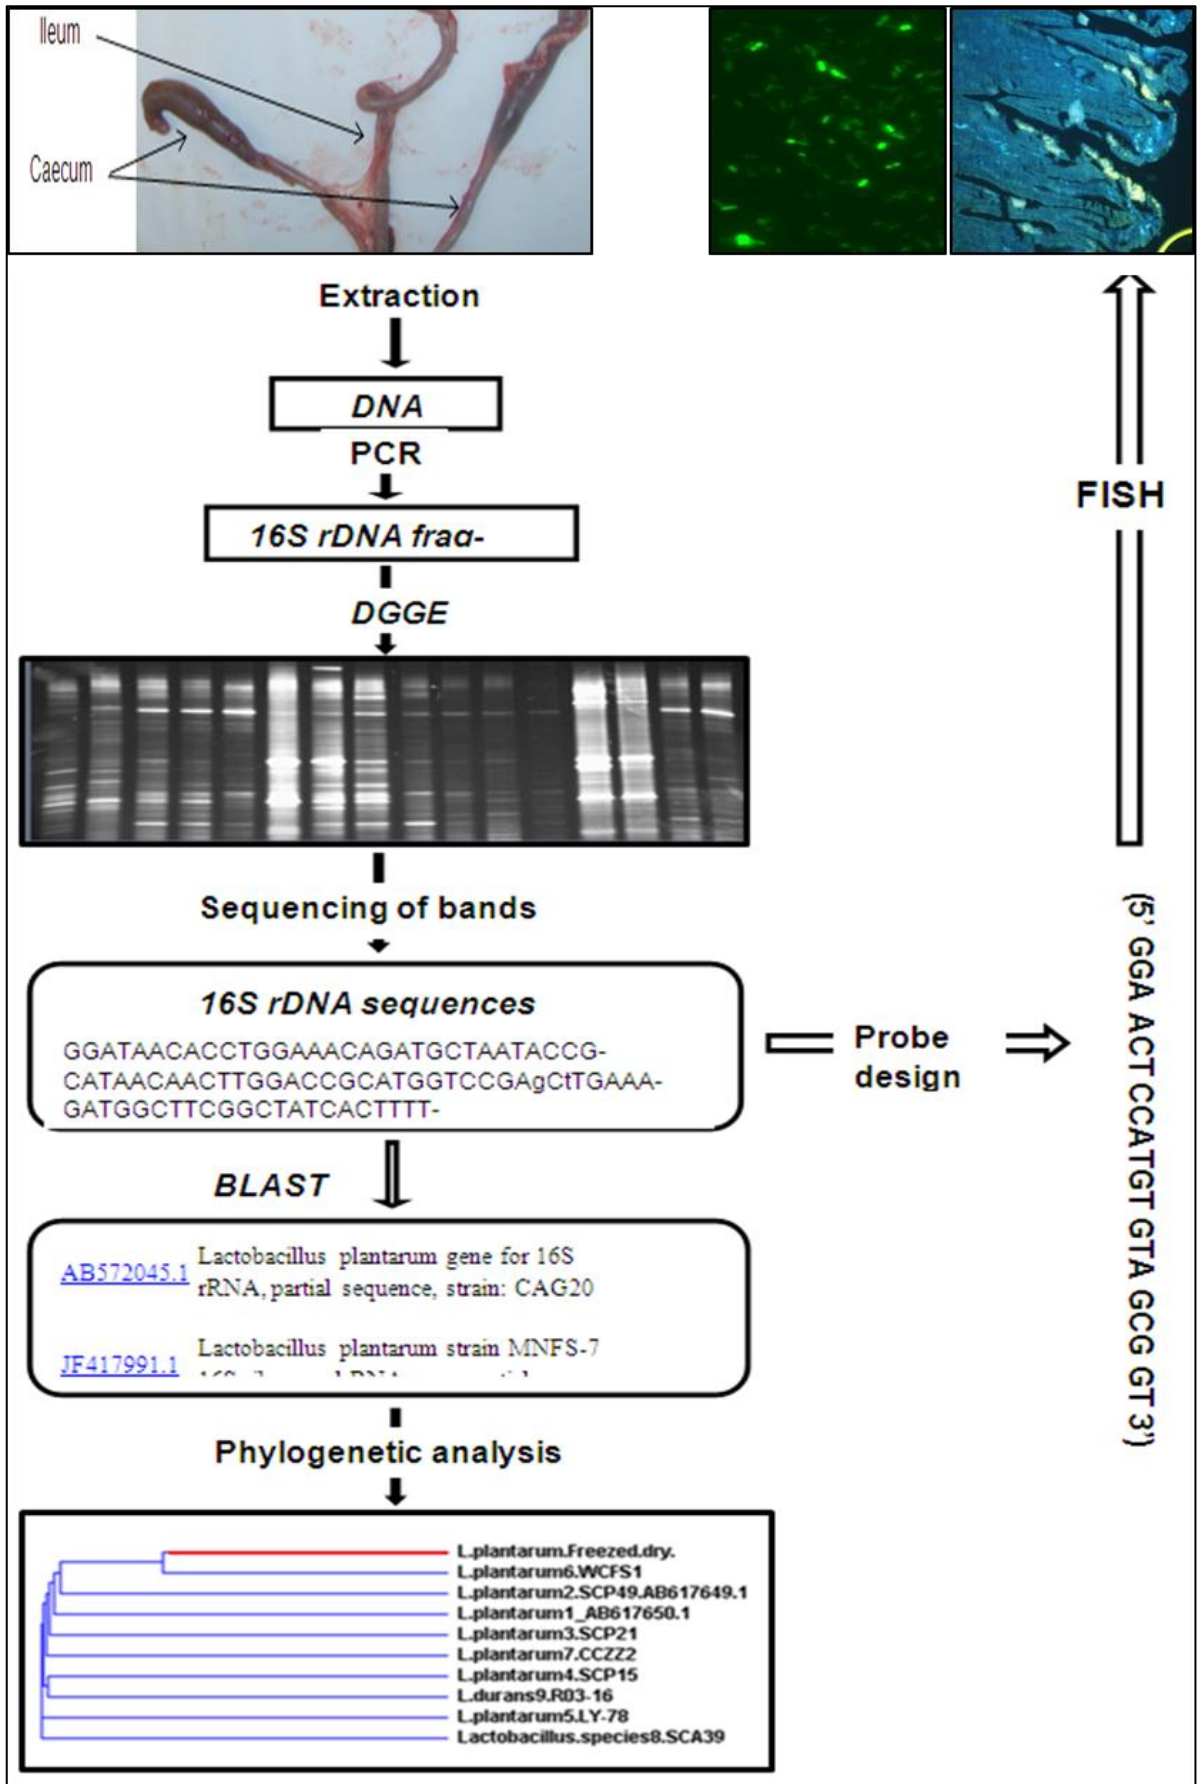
Ileum

Caecum

Extraction

DNA

PCR

16S rDNA frag-

DGGE

Sequencing of bands

16S rDNA sequences

GGATAACACCTGGAAACAGATGCTAATACCG-CATAACAACTTGGACCGCATGGTCCGAgCtTGAAA-GATGGCTTCGGCTATCACTTTT-

Probe design

BLAST

AB572045.1 Lactobacillus plantarum gene for 16S rRNA, partial sequence, strain: CAG20

JF417991.1 Lactobacillus plantarum strain MNFS-7 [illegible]

Phylogenetic analysis

L.plantarum.Freezed.dry.
L.plantarum6.WCFS1
L.plantarum2.SCP49.AB617649.1
L.plantarum1_AB617650.1
L.plantarum3.SCP21
L.plantarum7.CCZZ2
L.plantarum4.SCP15
L.durans9.R03-16
L.plantarum5.LY-78
Lactobacillus.species8.SCA39

FISH

(5' GGA ACT CCATGT GTA GCG GT 3')